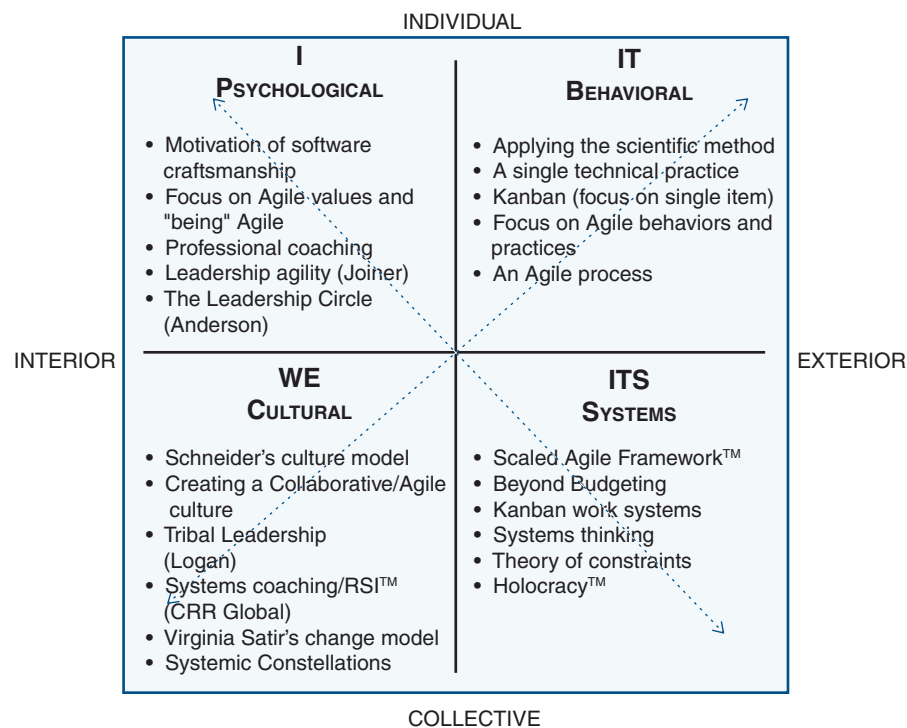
INDIVIDUAL

I
PSYCHOLOGICAL

- Motivation of software craftsmanship
- Focus on Agile values and "being" Agile
- Professional coaching
- Leadership agility (Joiner)
- The Leadership Circle (Anderson)

IT
BEHAVIORAL

- Applying the scientific method
- A single technical practice
- Kanban (focus on single item)
- Focus on Agile behaviors and practices
- An Agile process

INTERIOR

EXTERIOR

WE
CULTURAL

- Schneider's culture model
- Creating a Collaborative/Agile culture
- Tribal Leadership (Logan)
- Systems coaching/RSI™ (CRR Global)
- Virginia Satir's change model
- Systemic Constellations

ITS
SYSTEMS

- Scaled Agile Framework™
- Beyond Budgeting
- Kanban work systems
- Systems thinking
- Theory of constraints
- Holocracy™

COLLECTIVE